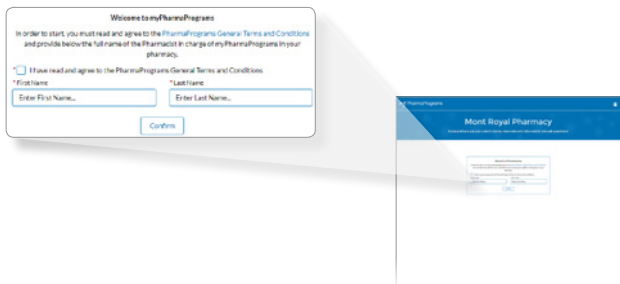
Welcome to myPharmaPrograms

In order to start, you must read and agree to the PharmaPrograms General Terms and Conditions and provide below the full name of the Pharmacist in charge of myPharmaPrograms in your pharmacy.

I have read and agree to the PharmaPrograms General Terms and Conditions

*First Name
Enter First Name...

*Last Name
Enter Last Name...

Confirm

myPharmaPrograms

Mont Royal Pharmacy

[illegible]